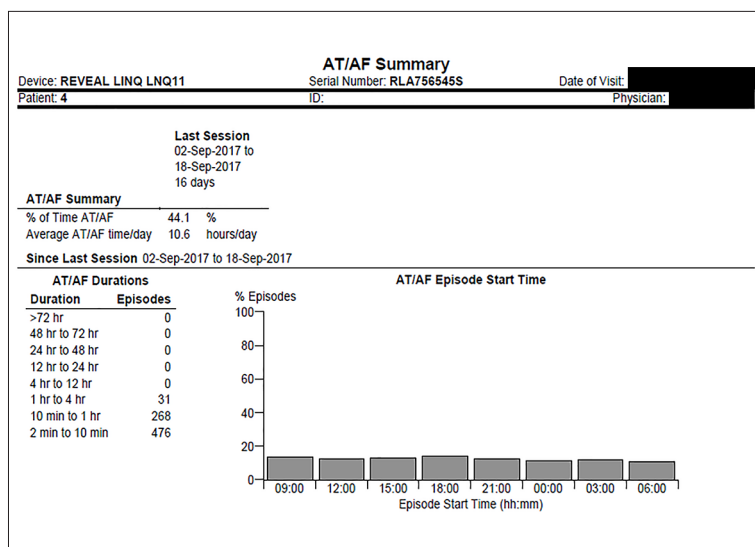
AT/AF Summary

Device: REVEAL LINQ LNQ11 Serial Number: RLA756545S Date of Visit:

Patient: 4 ID: Physician:

Last Session
02-Sep-2017 to
18-Sep-2017
16 days

AT/AF Summary

| | | |
|---|---|---|
| % of Time AT/AF | 44.1 | % |
| Average AT/AF time/day | 10.6 | hours/day |

Since Last Session 02-Sep-2017 to 18-Sep-2017

AT/AF Durations

| Duration | Episodes |
|---|---|
| >72 hr | 0 |
| 48 hr to 72 hr | 0 |
| 24 hr to 48 hr | 0 |
| 12 hr to 24 hr | 0 |
| 4 hr to 12 hr | 0 |
| 1 hr to 4 hr | 31 |
| 10 min to 1 hr | 268 |
| 2 min to 10 min | 476 |

AT/AF Episode Start Time

% Episodes
100
80
60
40
20
0
09:00 12:00 15:00 18:00 21:00 00:00 03:00 06:00
Episode Start Time (hh:mm)